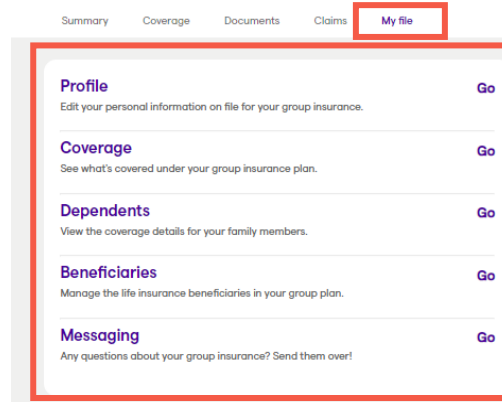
Summary Coverage Documents Claims My file

Profile
Edit your personal information on file for your group insurance.
Go

Coverage
See what's covered under your group insurance plan.
Go

Dependents
View the coverage details for your family members.
Go

Beneficiaries
Manage the life insurance beneficiaries in your group plan.
Go

Messaging
Any questions about your group insurance? Send them over!
Go